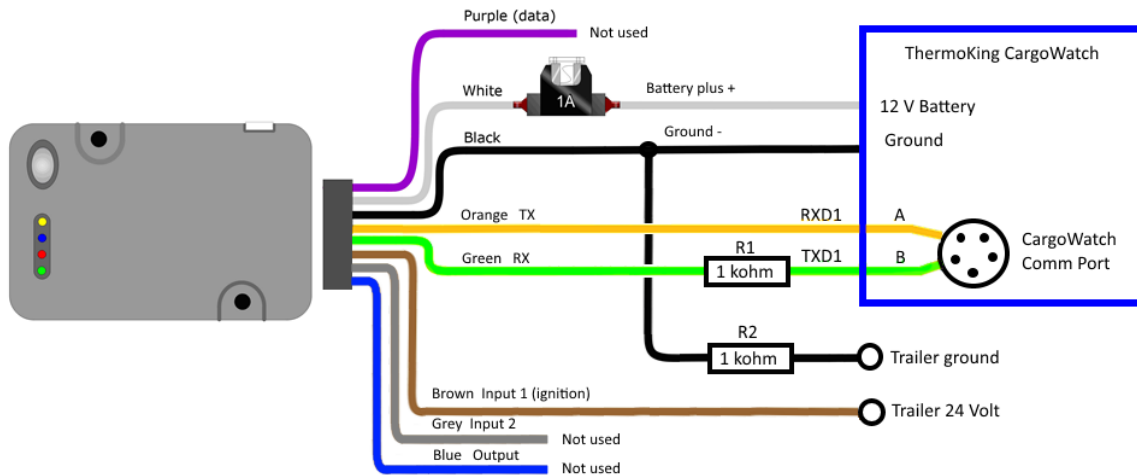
Purple (data)
Not used
White
1A
Battery plus +
Black
Ground -
ThermoKing CargoWatch
12 V Battery
Ground
Orange TX
RXD1
A
Green RX
R1
1 kohm
TXD1
B
CargoWatch Comm Port
R2
1 kohm
Trailer ground
Brown Input 1 (ignition)
Trailer 24 Volt
Grey Input 2
Not used
Blue Output
Not used